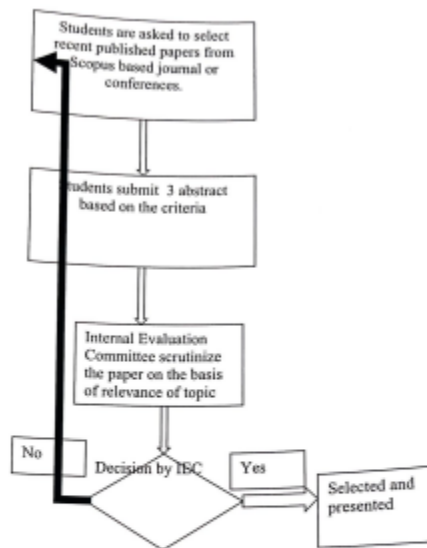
Students are asked to select recent published papers from Scopus based journal or conferences.

Students submit 3 abstract based on the criteria

Internal Evaluation Committee scrutinize the paper on the basis of relevance of topic

No

Decision by IEC

Yes

Selected and presented